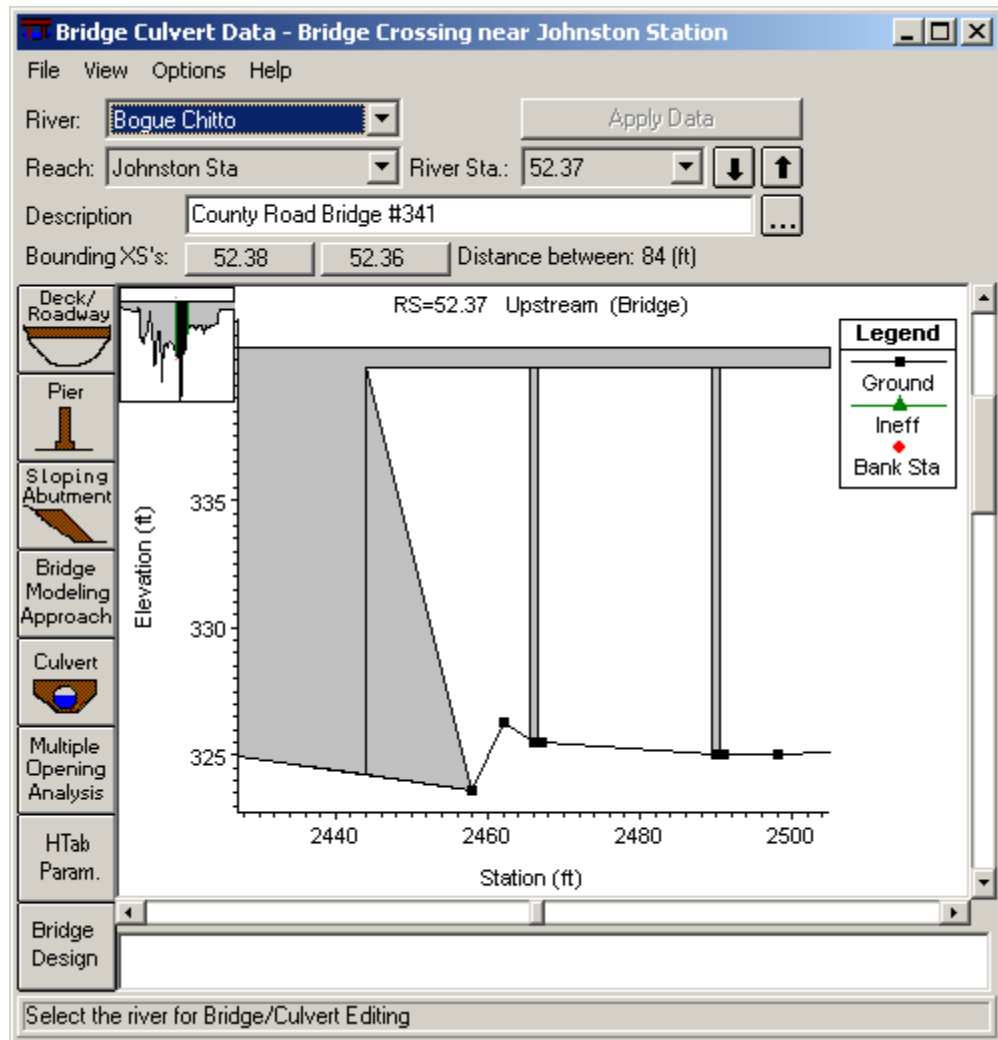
Bridge Culvert Data - Bridge Crossing near Johnston Station

File View Options Help

River: Bogue Chitto

Apply Data

Reach: Johnston Sta River Sta.: 52.37

Description County Road Bridge #341

Bounding XS's: 52.38 52.36 Distance between: 84 (ft)

Deck/ Roadway

Pier

Sloping Abutment

Bridge Modeling Approach

Culvert

Multiple Opening Analysis

HTab Param.

Bridge Design

RS=52.37 Upstream (Bridge)

Legend
Ground
Ineff
Bank Sta

Elevation (ft)

335
330
325

2440 2460 2480 2500

Station (ft)

Select the river for Bridge/Culvert Editing